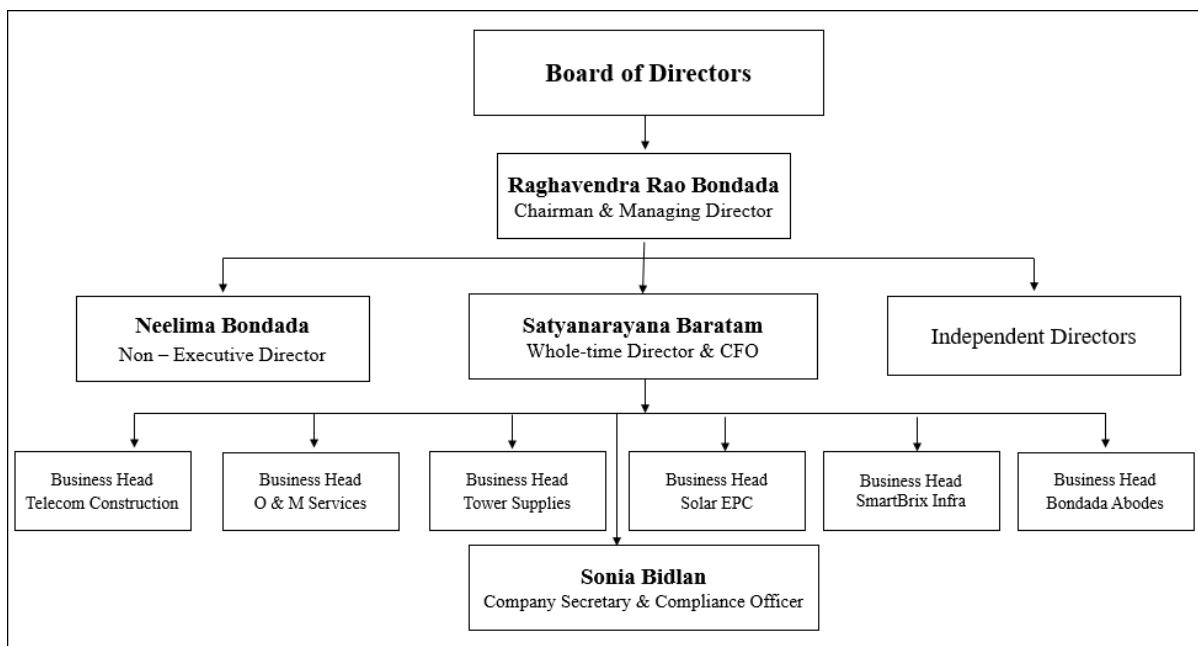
Board of Directors

Raghavendra Rao Bondada
Chairman & Managing Director

Neelima Bondada
Non – Executive Director

Satyanarayana Baratam
Whole-time Director & CFO

Independent Directors

Business Head
Telecom Construction

Business Head
O & M Services

Business Head
Tower Supplies

Business Head
Solar EPC

Business Head
SmartBrix Infra

Business Head
Bondada Abodes

Sonia Bidlan
Company Secretary & Compliance Officer